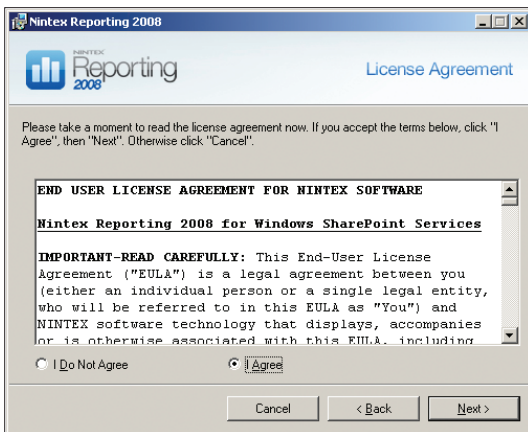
Nintex Reporting 2008

NINTEX Reporting 2008

License Agreement

Please take a moment to read the license agreement now. If you accept the terms below, click "I Agree", then "Next". Otherwise click "Cancel".

END USER LICENSE AGREEMENT FOR NINTEX SOFTWARE

Nintex Reporting 2008 for Windows SharePoint Services

IMPORTANT-READ CAREFULLY: This End-User License Agreement ("EULA") is a legal agreement between you (either an individual person or a single legal entity, who will be referred to in this EULA as "You") and NINTEX software technology that displays, accompanies or is otherwise associated with this EULA, including

I Do Not Agree

I Agree

Cancel

< Back

Next >